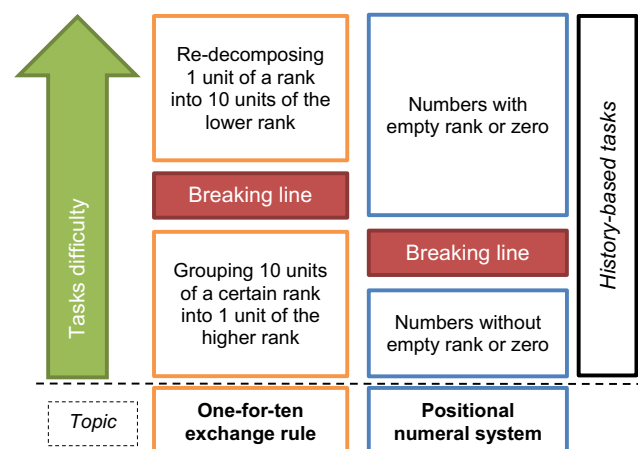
Tasks difficulty

Re-decomposing 1 unit of a rank into 10 units of the lower rank

Breaking line

Grouping 10 units of a certain rank into 1 unit of the higher rank

Numbers with empty rank or zero

Breaking line

Numbers without empty rank or zero

History-based tasks

Topic

One-for-ten exchange rule

Positional numeral system